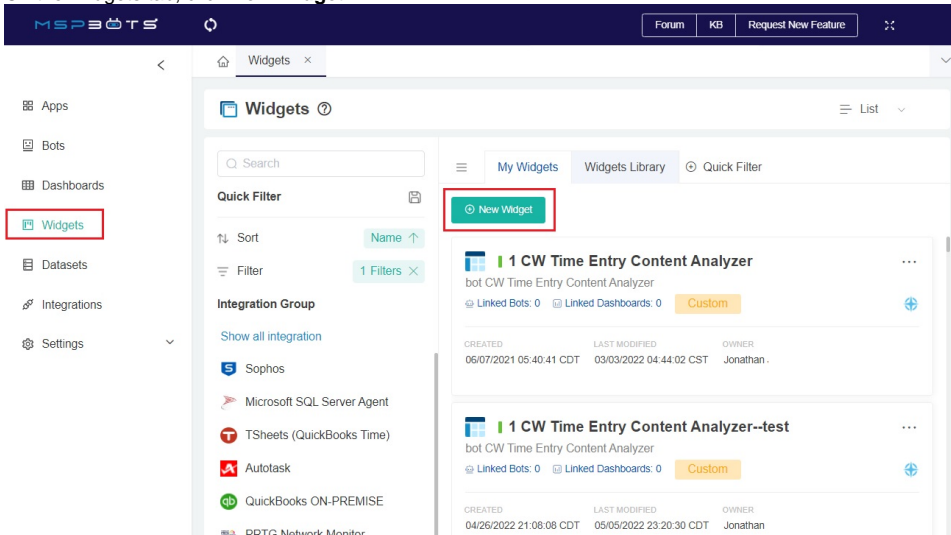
MSPBOTS

Forum KB Request New Feature

Widgets ×

Apps
Bots
Dashboards
Widgets
Datasets
Integrations
Settings

Widgets ⑦

List

Search

Quick Filter

Sort Name
Filter 1 Filters

Integration Group

Show all integration

Sophos
Microsoft SQL Server Agent
TSheets (QuickBooks Time)
Autotask
QuickBooks ON-PREMISE
PRTG Network Monitor

My Widgets Widgets Library Quick Filter

New Widget

1 CW Time Entry Content Analyzer
bot CW Time Entry Content Analyzer
Linked Bots: 0 Linked Dashboards: 0 Custom
CREATED 06/07/2021 05:40:41 CDT
LAST MODIFIED 03/03/2022 04:44:02 CST
OWNER Jonathan

1 CW Time Entry Content Analyzer--test
bot CW Time Entry Content Analyzer
Linked Bots: 0 Linked Dashboards: 0 Custom
CREATED 04/26/2022 21:08:08 CDT
LAST MODIFIED 05/05/2022 23:20:30 CDT
OWNER Jonathan